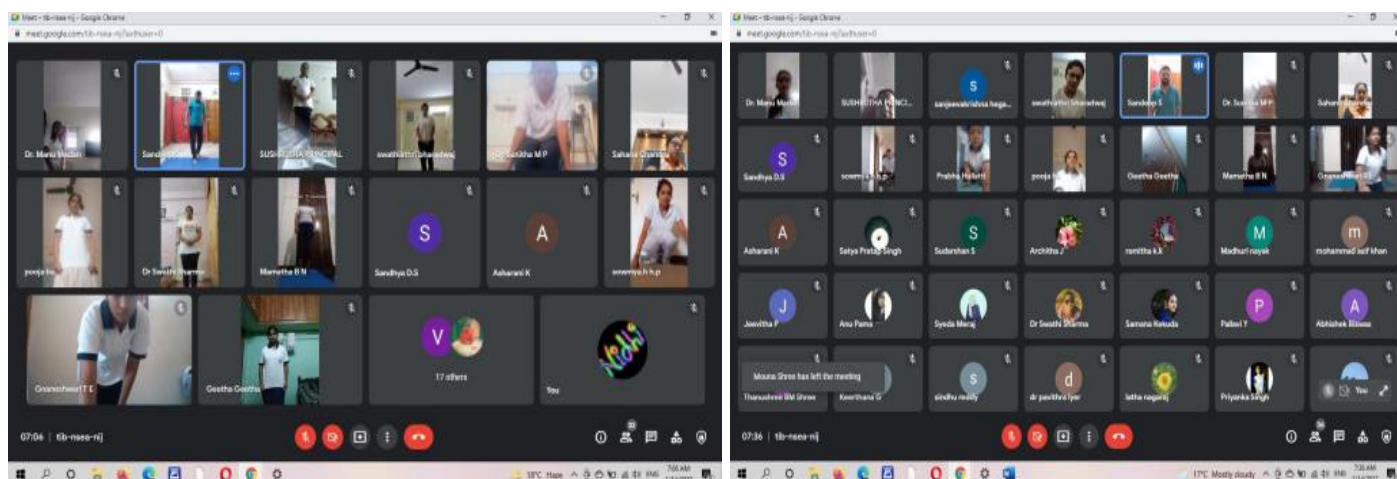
Meet - tib-nsea-nj - Google Chrome
meet.google.com/tib-nsea-nj?authuser=0

Dr. Manu Medam
Sandeep S
SUSHRUTHA PRINCIPAL
swathiathi bharadwaj
Sanitha M P
Sahana Sharma
pooja b
Dr Swathi Sharma
Mamatha B N
S
Sandhya D.S
A
Asharani K
sowmya h.p
Gnaneshwari T E
Geetha Geetha
V
17 others
You

07:06 | tib-nsea-nj

Meet - tib-nsea-nj - Google Chrome
meet.google.com/tib-nsea-nj?authuser=0

Dr. Manu Medam
SUSHRUTHA PRINCI...
S
sanjeevakrishna hega...
swathiathi bharadwaj
Sandeep S
Dr. Sanitha M P
Sahana Sharma
S
Sandhya D.S
sowmya h.p
Prabha Hallatti
pooja b
Geetha Geetha
Mamatha B N
Gnaneshwari T E
A
Asharani K
Satya Pratap Singh
S
Sudarshan S
Architha J
ramitha k.k
M
Madhuri nayak
m
mohammad asif khan
J
Jeevitha P
Anu Pama
Syeda Meraj
Dr Swathi Sharma
Samana Kekuda
P
Pallavi Y
A
Abhishek Biswas
Mouna Shree has left the meeting
Thanushree BM Shree
Keerthana G
S
sindhu reddy
d
dr pavithra iyer
latha nagaraj
Priyanka Singh
You

07:36 | tib-nsea-nj

17°C Mostly cloudy